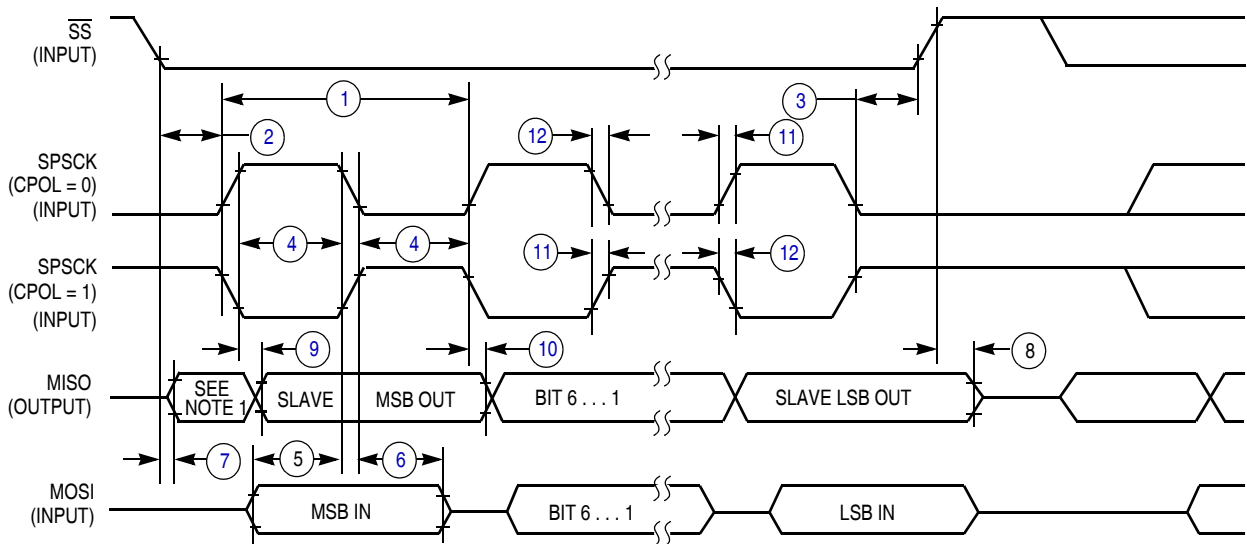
$\overline{SS}$
(INPUT)

1

3

2

12

11

SPSCK
(CPOL = 0)
(INPUT)

4

4

11

12

SPSCK
(CPOL = 1)
(INPUT)

9

10

8

MISO
(OUTPUT)

SEE NOTE 1

SLAVE

MSB OUT

BIT 6 . . . 1

SLAVE LSB OUT

7

5

6

MOSI
(INPUT)

MSB IN

BIT 6 . . . 1

LSB IN